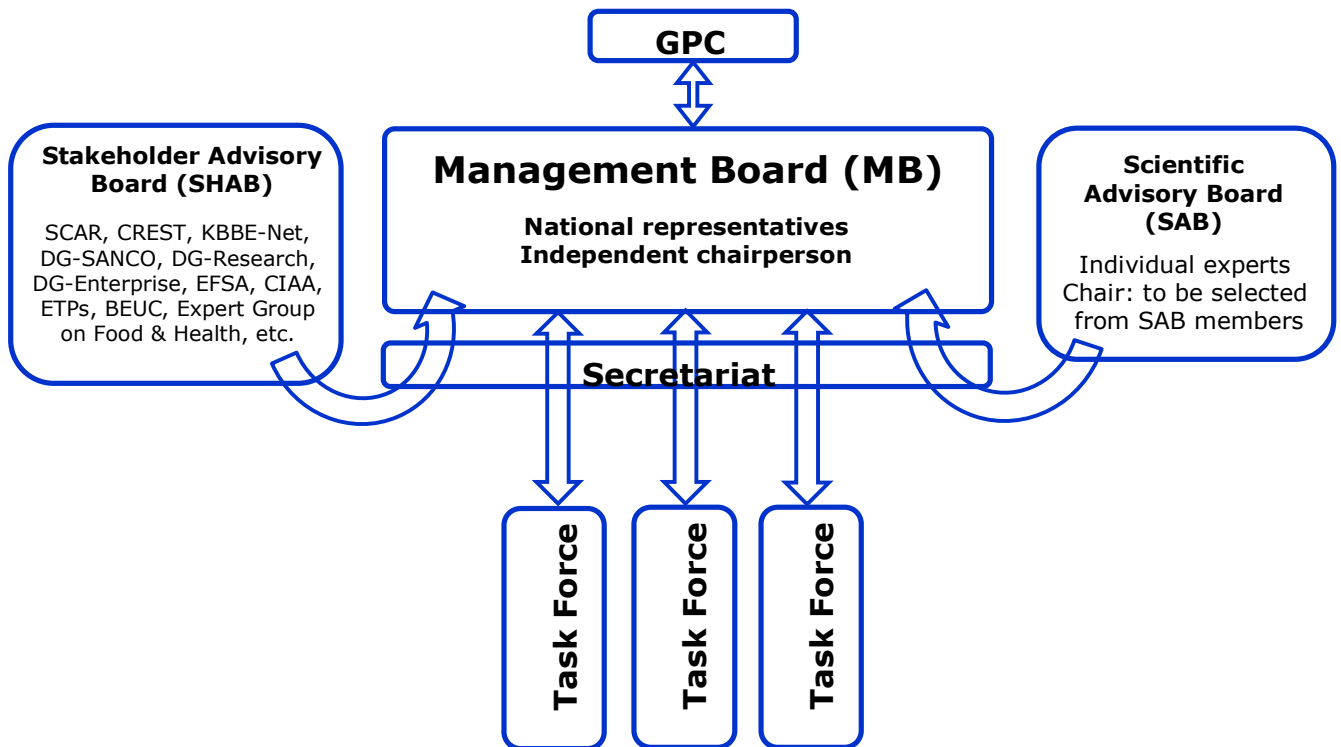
GPC

Stakeholder Advisory Board (SHAB)

SCAR, CREST, KBBE-Net, DG-SANCO, DG-Research, DG-Enterprise, EFSA, CIAA, ETPs, BEUC, Expert Group on Food & Health, etc.

Management Board (MB)

National representatives
Independent chairperson

Scientific Advisory Board (SAB)

Individual experts
Chair: to be selected from SAB members

Secretariat

Task Force

Task Force

Task Force